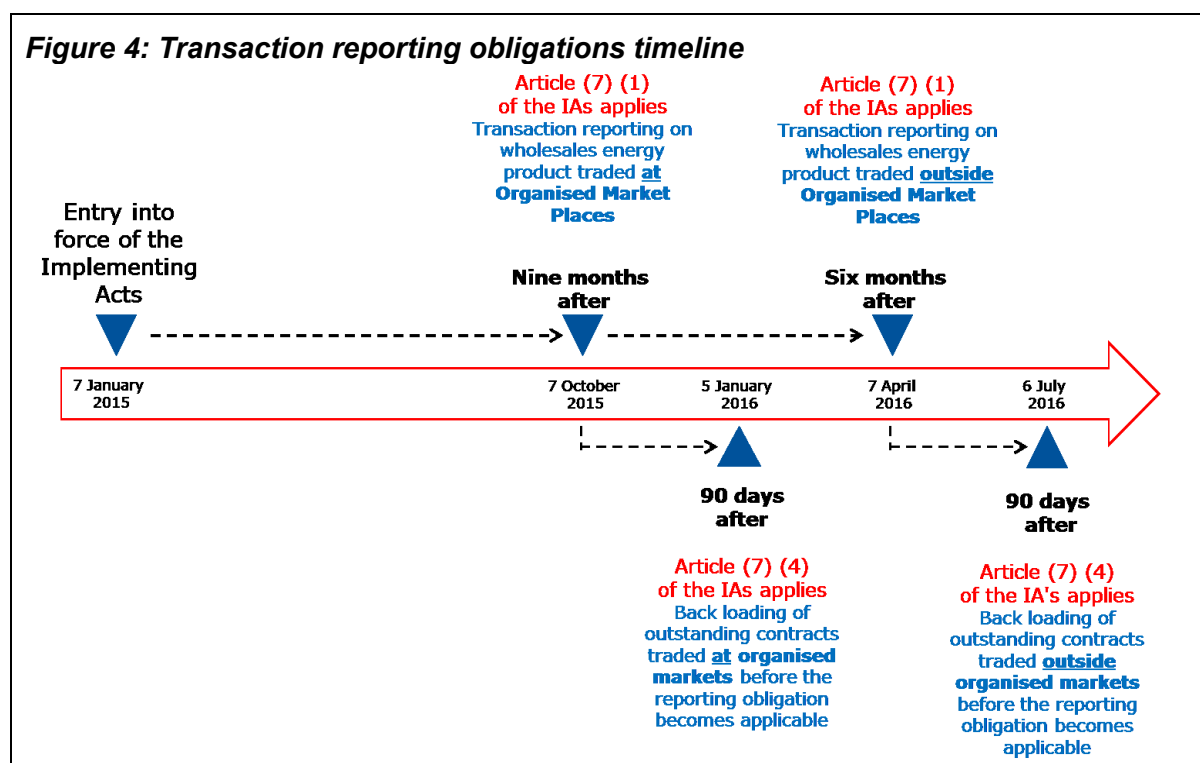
Figure 4: Transaction reporting obligations timeline

Entry into force of the Implementing Acts

Article (7) (1) of the IAs applies
Transaction reporting on wholesales energy product traded at Organised Market Places

Nine months after

Article (7) (1) of the IAs applies
Transaction reporting on wholesales energy product traded outside Organised Market Places

Six months after

7 January 2015

7 October 2015

5 January 2016

7 April 2016

6 July 2016

90 days after

Article (7) (4) of the IAs applies
Back loading of outstanding contracts traded at organised markets before the reporting obligation becomes applicable

90 days after

Article (7) (4) of the IA's applies
Back loading of outstanding contracts traded outside organised markets before the reporting obligation becomes applicable